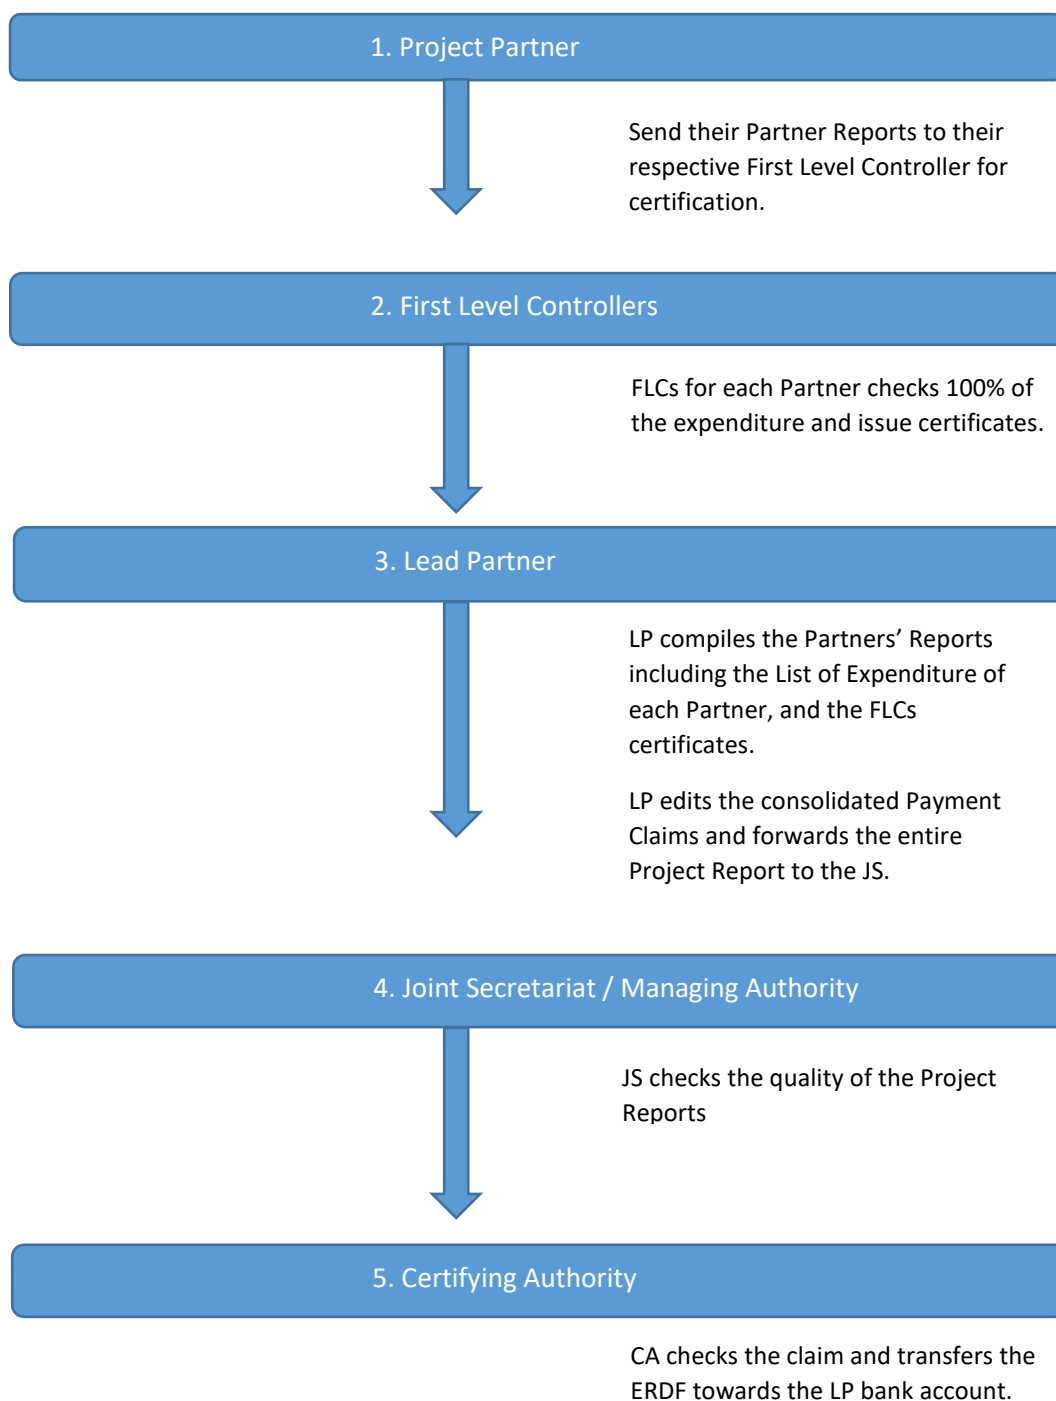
1. Project Partner

Send their Partner Reports to their respective First Level Controller for certification.

2. First Level Controllers

FLCs for each Partner checks 100% of the expenditure and issue certificates.

3. Lead Partner

LP compiles the Partners' Reports including the List of Expenditure of each Partner, and the FLCs certificates.

LP edits the consolidated Payment Claims and forwards the entire Project Report to the JS.

4. Joint Secretariat / Managing Authority

JS checks the quality of the Project Reports

5. Certifying Authority

CA checks the claim and transfers the ERDF towards the LP bank account.